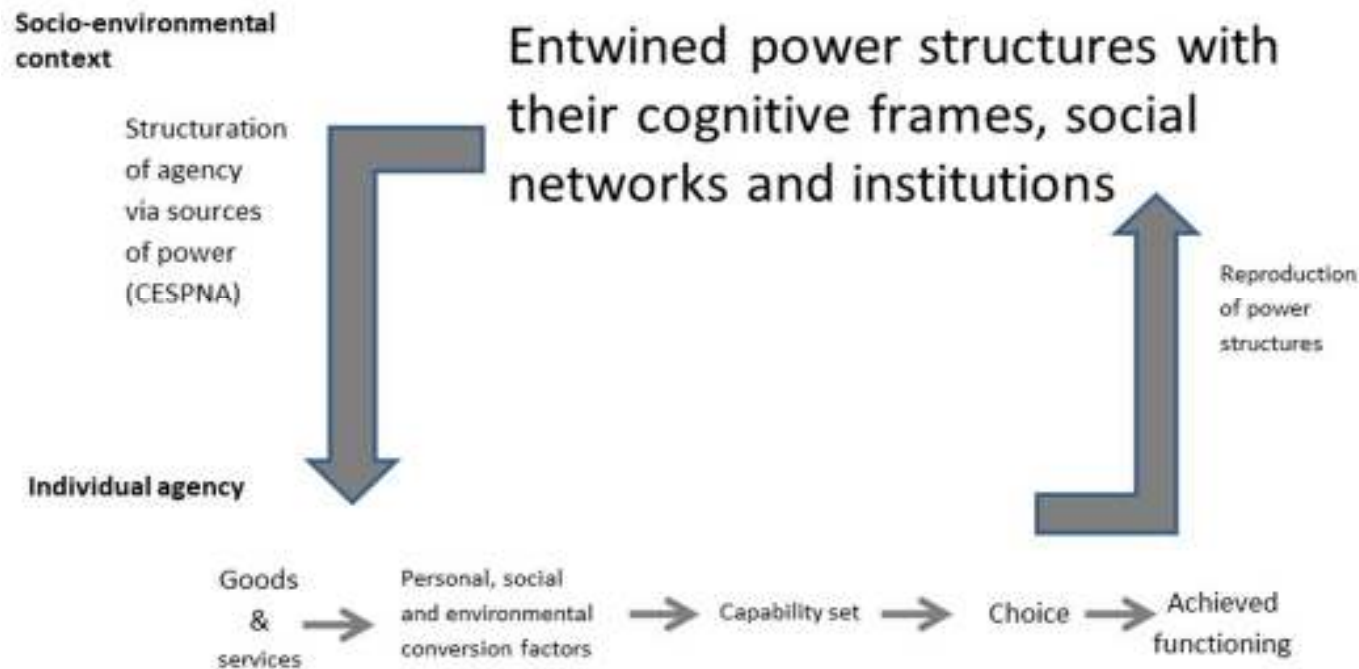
Socio-environmental context

Entwined power structures with their cognitive frames, social networks and institutions

Structuration of agency via sources of power (CESPNA)

Reproduction of power structures

Individual agency

Goods & services

Personal, social and environmental conversion factors

Capability set

Choice

Achieved functioning